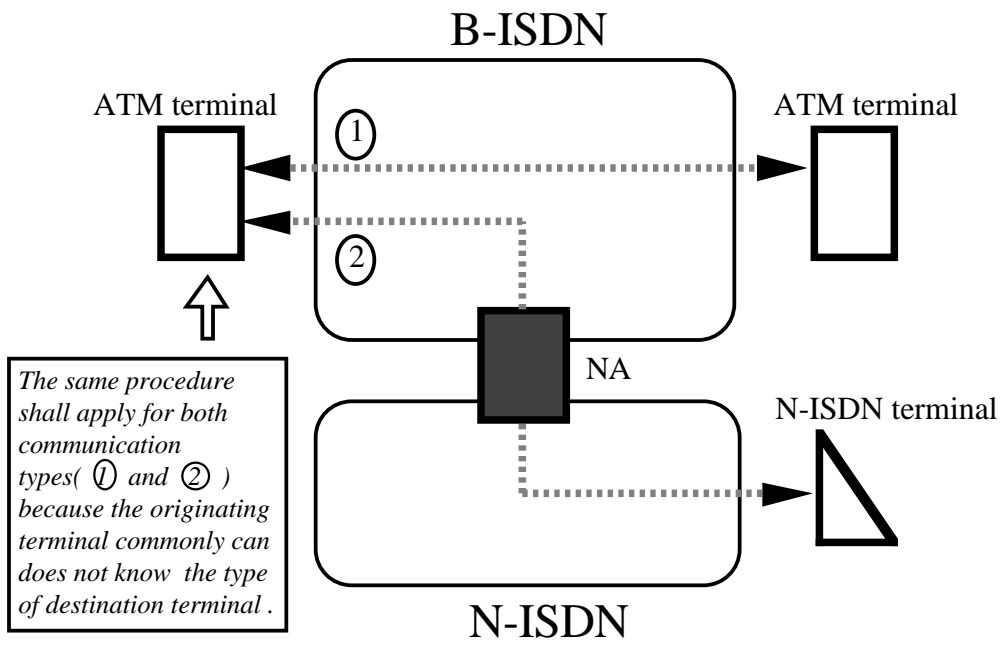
B-ISDN

ATM terminal

ATM terminal

1

2

NA

N-ISDN terminal

The same procedure shall apply for both communication types( 1 and 2 ) because the originating terminal commonly can does not know the type of destination terminal .

N-ISDN